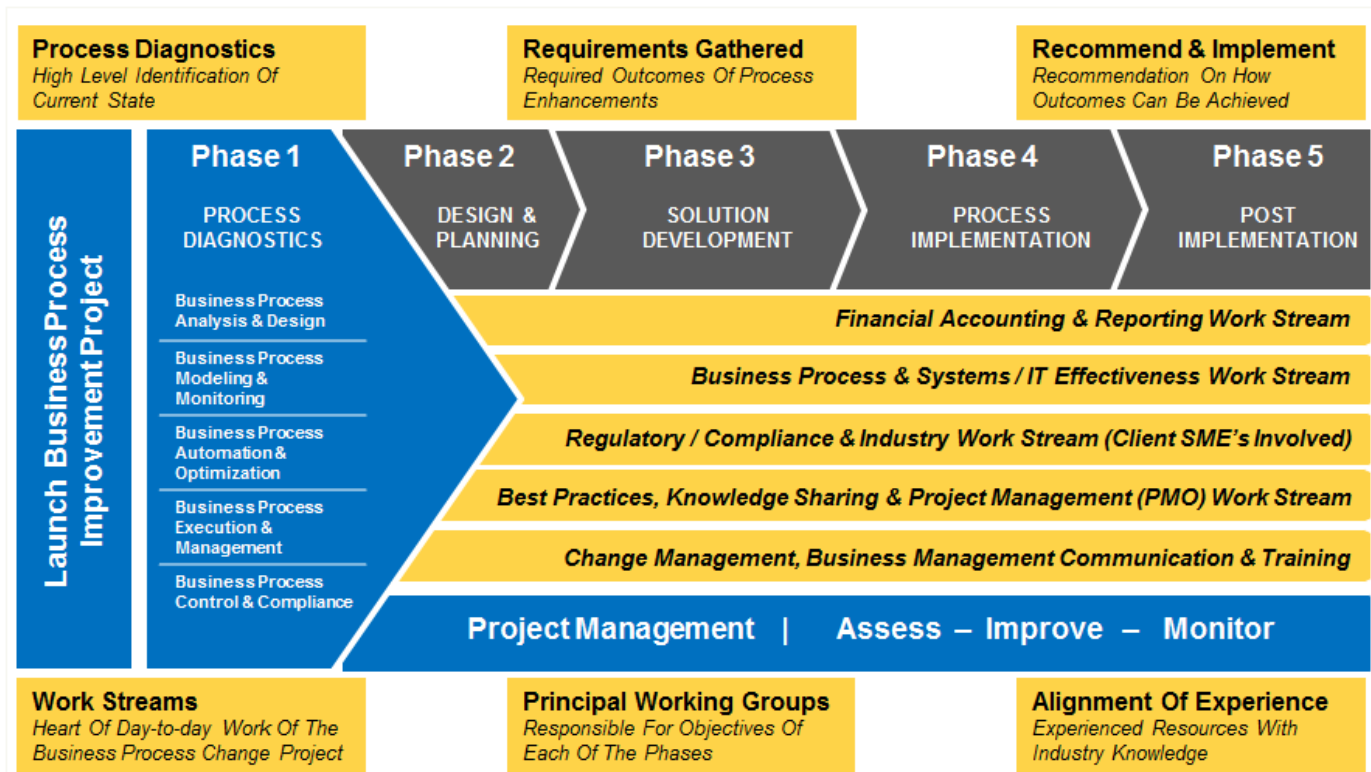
Process Diagnostics
High Level Identification Of Current State

Requirements Gathered
Required Outcomes Of Process Enhancements

Recommend & Implement
Recommendation On How Outcomes Can Be Achieved

Launch Business Process Improvement Project

Phase 1
PROCESS DIAGNOSTICS

Business Process Analysis & Design

Business Process Modeling & Monitoring

Business Process Automation & Optimization

Business Process Execution & Management

Business Process Control & Compliance

Phase 2
DESIGN & PLANNING

Phase 3
SOLUTION DEVELOPMENT

Phase 4
PROCESS IMPLEMENTATION

Phase 5
POST IMPLEMENTATION

Financial Accounting & Reporting Work Stream

Business Process & Systems / IT Effectiveness Work Stream

Regulatory / Compliance & Industry Work Stream (Client SME's Involved)

Best Practices, Knowledge Sharing & Project Management (PMO) Work Stream

Change Management, Business Management Communication & Training

Project Management | Assess – Improve – Monitor

Work Streams
Heart Of Day-to-day Work Of The Business Process Change Project

Principal Working Groups
Responsible For Objectives Of Each Of The Phases

Alignment Of Experience
Experienced Resources With Industry Knowledge